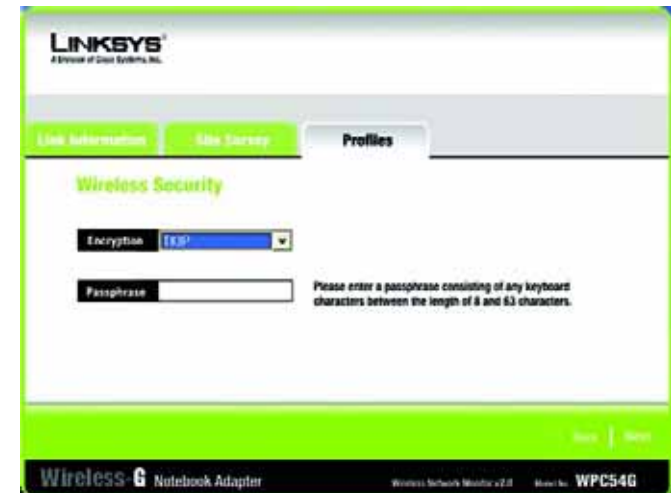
LINKSYS®
A Division of Cisco Systems, Inc.

Link Information
Site Survey
Profiles

Wireless Security

Encryption TKIP

Passphrase

Please enter a passphrase consisting of any keyboard characters between the length of 8 and 63 characters.

Back | Next

Wireless-G Notebook Adapter
Wireless Network Monitor v2.0
Model No. WPC54G